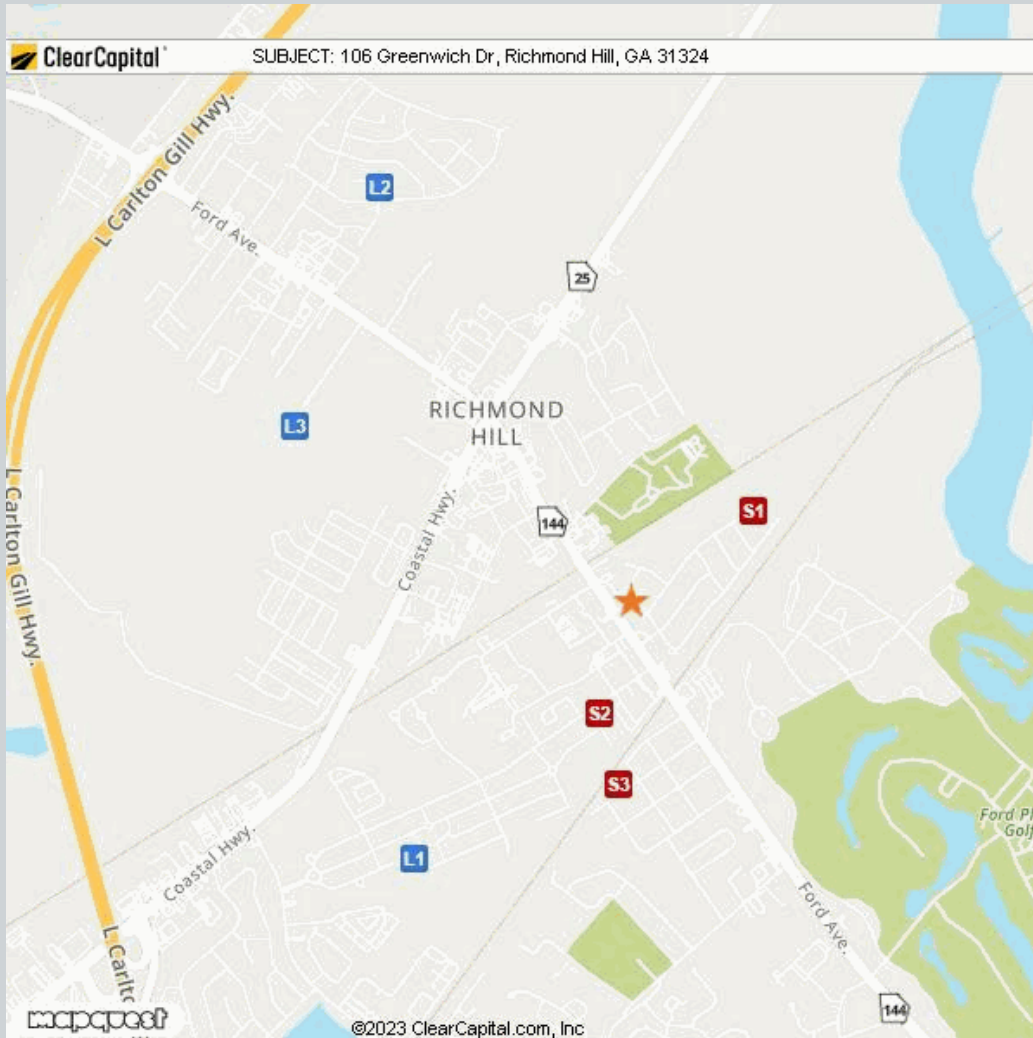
ClearCapital SUBJECT: 106 Greenwich Dr, Richmond Hill, GA 31324

L Carlton Gill Hwy.

Ford Ave.

L2

25

RICHMOND HILL

L3

Coastal Hwy.

144

S1

L Carlton Gill Hwy.

S2

S3

Ford Pl Golf

Coastal Hwy.

L1

Ford Ave.

L Carlto

144

mapquest

©2023 ClearCapital.com, Inc